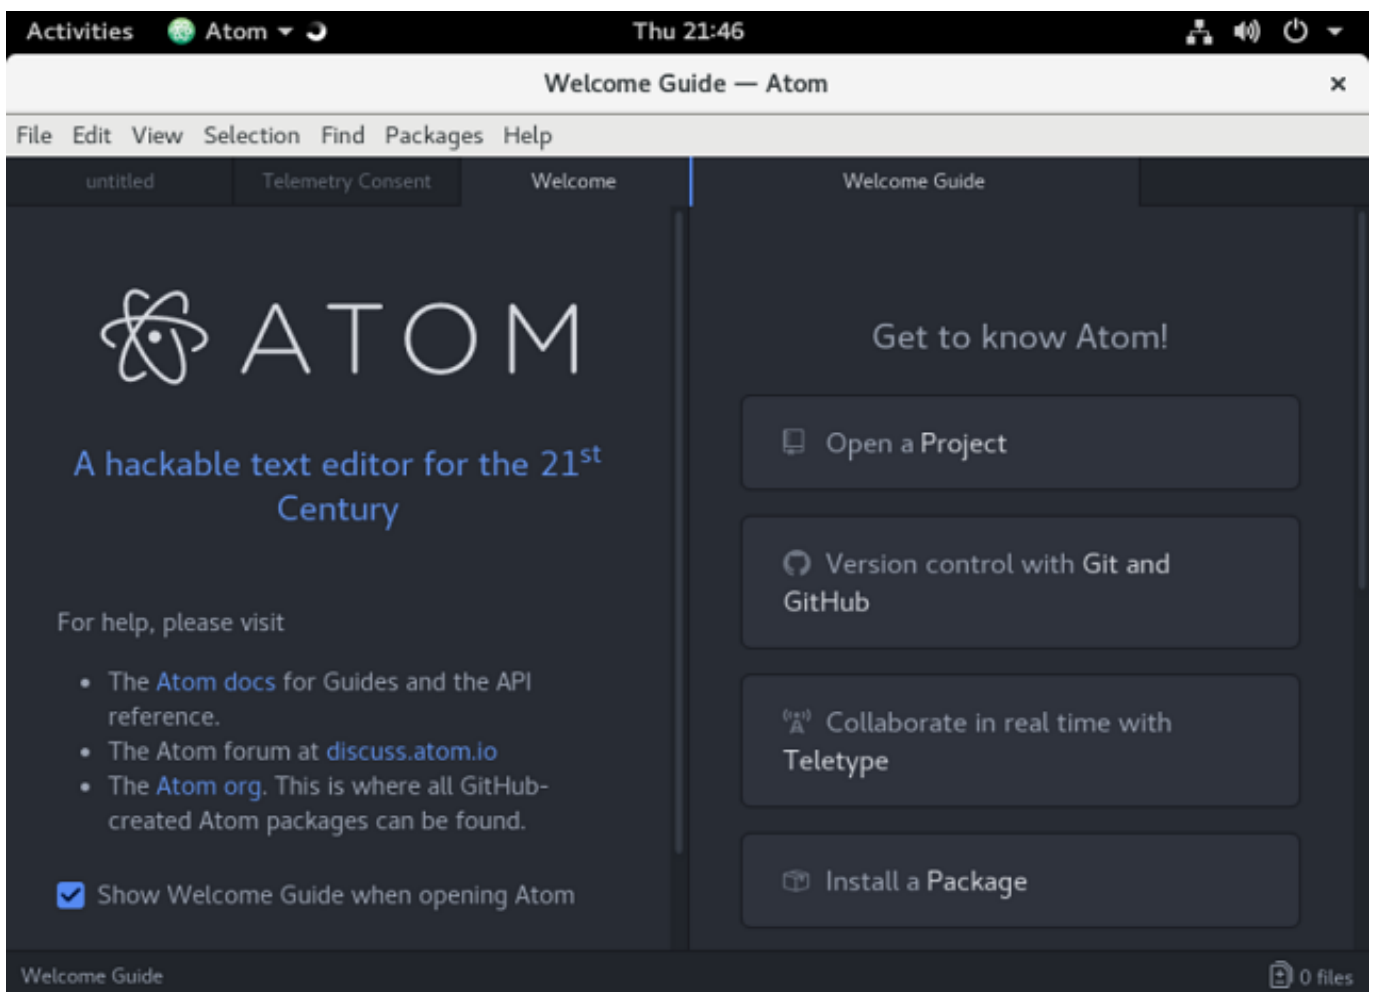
Activities Atom Thu 21:46

Welcome Guide — Atom ×

File Edit View Selection Find Packages Help

untitled Telemetry Consent Welcome Welcome Guide

ATOM

A hackable text editor for the $21^{st}$ Century

For help, please visit

- The Atom docs for Guides and the API reference.
- The Atom forum at discuss.atom.io
- The Atom org. This is where all GitHub-created Atom packages can be found.

Show Welcome Guide when opening Atom

Get to know Atom!

Open a Project

Version control with Git and GitHub

Collaborate in real time with Teletype

Install a Package

Welcome Guide

0 files